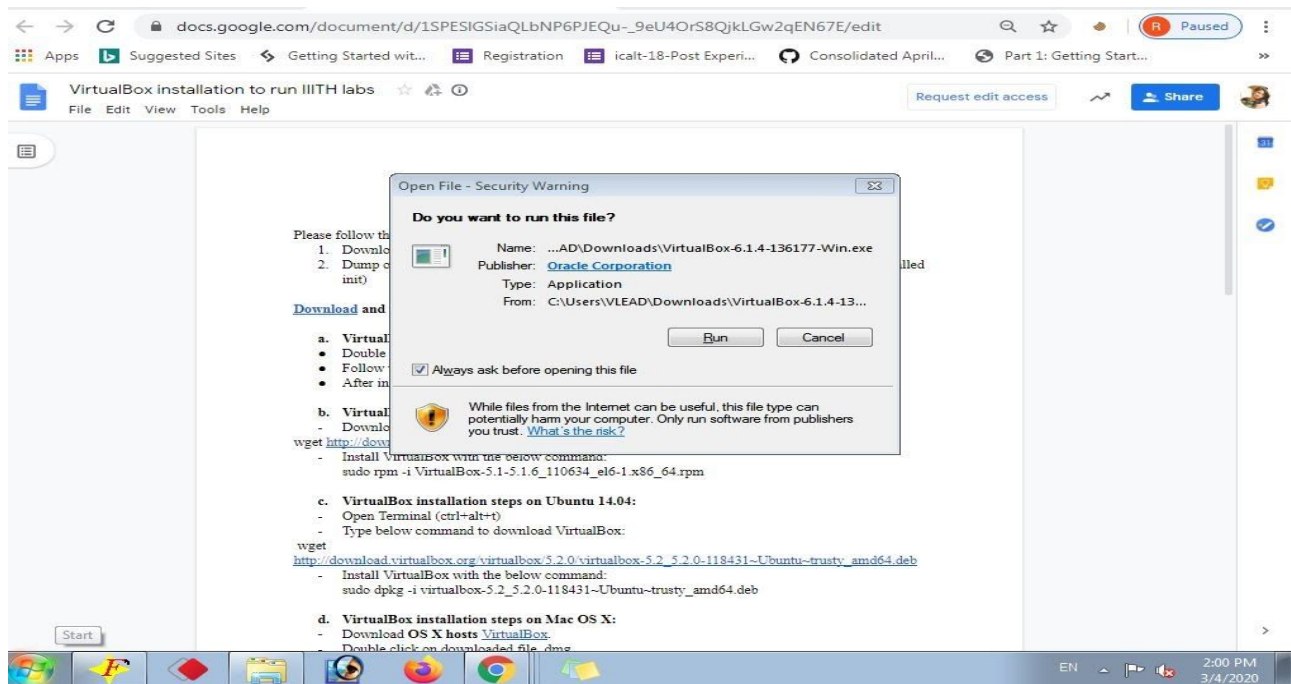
docs.google.com/document/d/1SPESIGSiaQLbNP6PJEQu-_9eU4OrS8QjkLGw2qEN67E/edit

R Paused

Apps Suggested Sites Getting Started wit... Registration icalt-18-Post Experi... Consolidated April... Part 1: Getting Start... »

VirtualBox installation to run IIITH labs

File Edit View Tools Help

Request edit access Share

Open File - Security Warning

Do you want to run this file?

Name: ...AD\Downloads\VirtualBox-6.1.4-136177-Win.exe
Publisher: Oracle Corporation
Type: Application
From: C:\Users\VLEAD\Downloads\VirtualBox-6.1.4-13...

Run Cancel

Always ask before opening this file

While files from the Internet can be useful, this file type can potentially harm your computer. Only run software from publishers you trust. What's the risk?

Please follow th
1. Downlo
2. Dump c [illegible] lled init)

Download and

a. VirtualI
• Double
• Follow
• After in

b. Virtual
- Downlo
wget http://dow
- Install VirtualBox with the below command:
sudo rpm -i VirtualBox-5.1-5.1.6_110634_el6-1.x86_64.rpm

c. VirtualBox installation steps on Ubuntu 14.04:
- Open Terminal (ctrl+alt+t)
- Type below command to download VirtualBox:
wget
http://download.virtualbox.org/virtualbox/5.2.0/virtualbox-5.2_5.2.0-118431~Ubuntu~trusty_amd64.deb
- Install VirtualBox with the below command:
sudo dpkg -i virtualbox-5.2_5.2.0-118431~Ubuntu~trusty_amd64.deb

d. VirtualBox installation steps on Mac OS X:
- Download OS X hosts VirtualBox.
- Double click on downloaded file .dmg

Start

EN 2:00 PM 3/4/2020